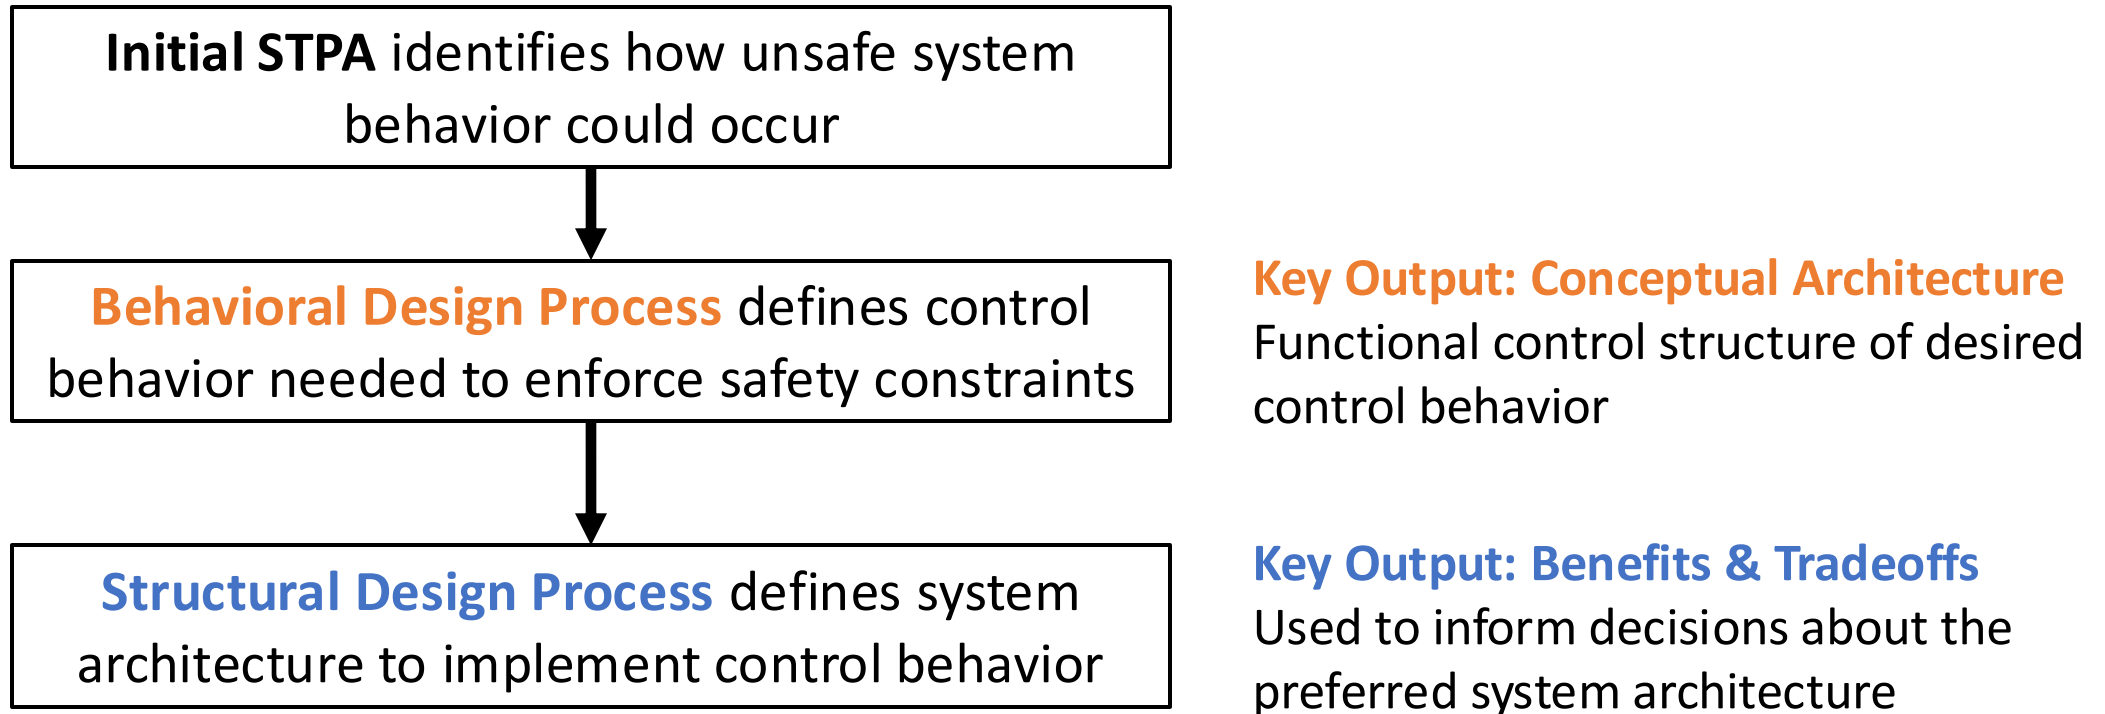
**Initial STPA** identifies how unsafe system behavior could occur

**Behavioral Design Process** defines control behavior needed to enforce safety constraints

**Key Output: Conceptual Architecture**
Functional control structure of desired control behavior

**Structural Design Process** defines system architecture to implement control behavior

**Key Output: Benefits & Tradeoffs**
Used to inform decisions about the preferred system architecture